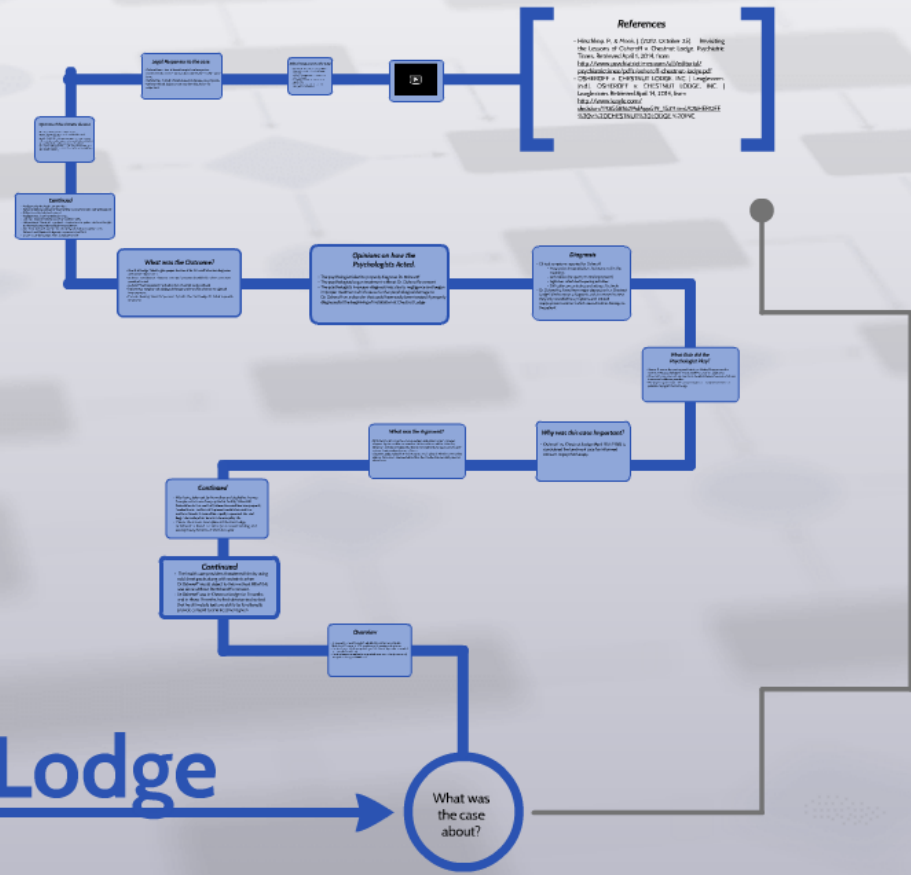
References

- Hinchley, P. & Moss, J. (2012, October 13). Revisiting the Lessons of Osheroff v. Chestnut Lodge. Psychiatric Times. Retrieved April 1, 2014, from http://www.psychiatrictimes.com/articles/psychiatric-times/pdfs/osheroff-chestnut-lodge.pdf
- OSHEROFF v. CHESTNUT LODGE, INC | Leagle.com. (n.d.). OSHEROFF v. CHESTNUT LODGE, INC | Leagle.com. Retrieved April 14, 2014, from http://www.leagle.com/ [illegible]

Legal Responses to the case

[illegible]

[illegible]

Opinions of the Outside Experts

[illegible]

Continued

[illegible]

What was the Outcome?

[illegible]

Opinions on how the Psychologists Acted.

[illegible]

Diagnosis

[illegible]

What else did the Psychologist Say?

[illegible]

What was the Argument?

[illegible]

Why was this case Important?

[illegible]

Continued

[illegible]

Continued

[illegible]

Overview

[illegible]

Lodge

What was the case about?